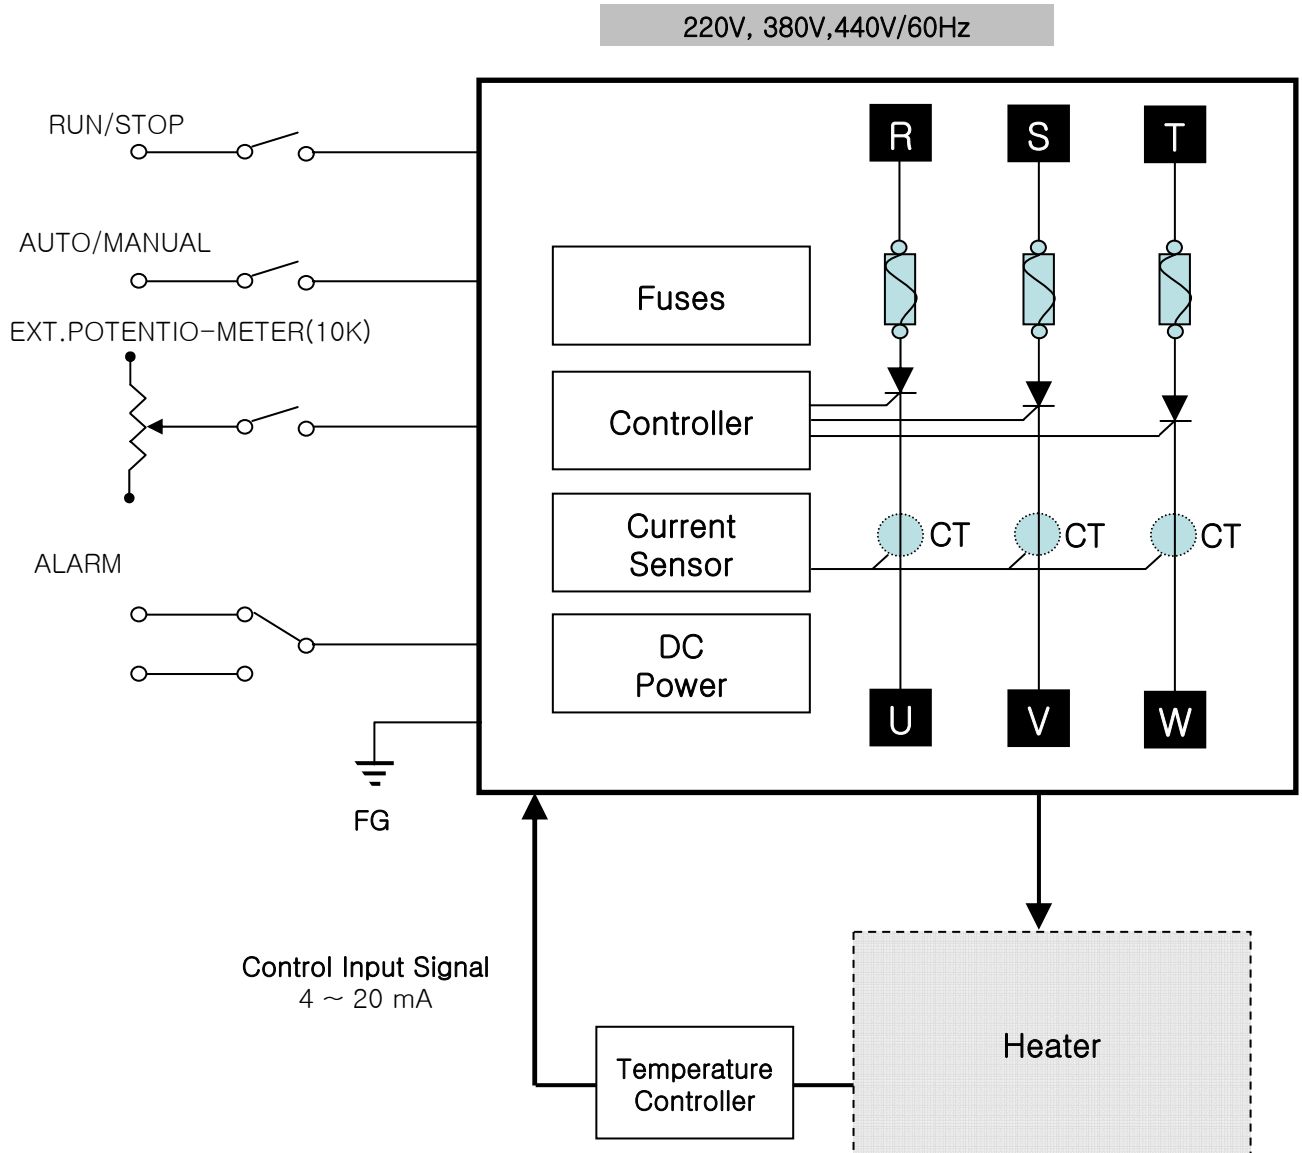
220V, 380V,440V/60Hz

RUN/STOP

AUTO/MANUAL

EXT.POTENTIO-METER(10K)

ALARM

FG

R

S

T

Fuses

Controller

Current Sensor

CT

CT

CT

DC Power

U

V

W

Control Input Signal
4 ~ 20 mA

Temperature Controller

Heater